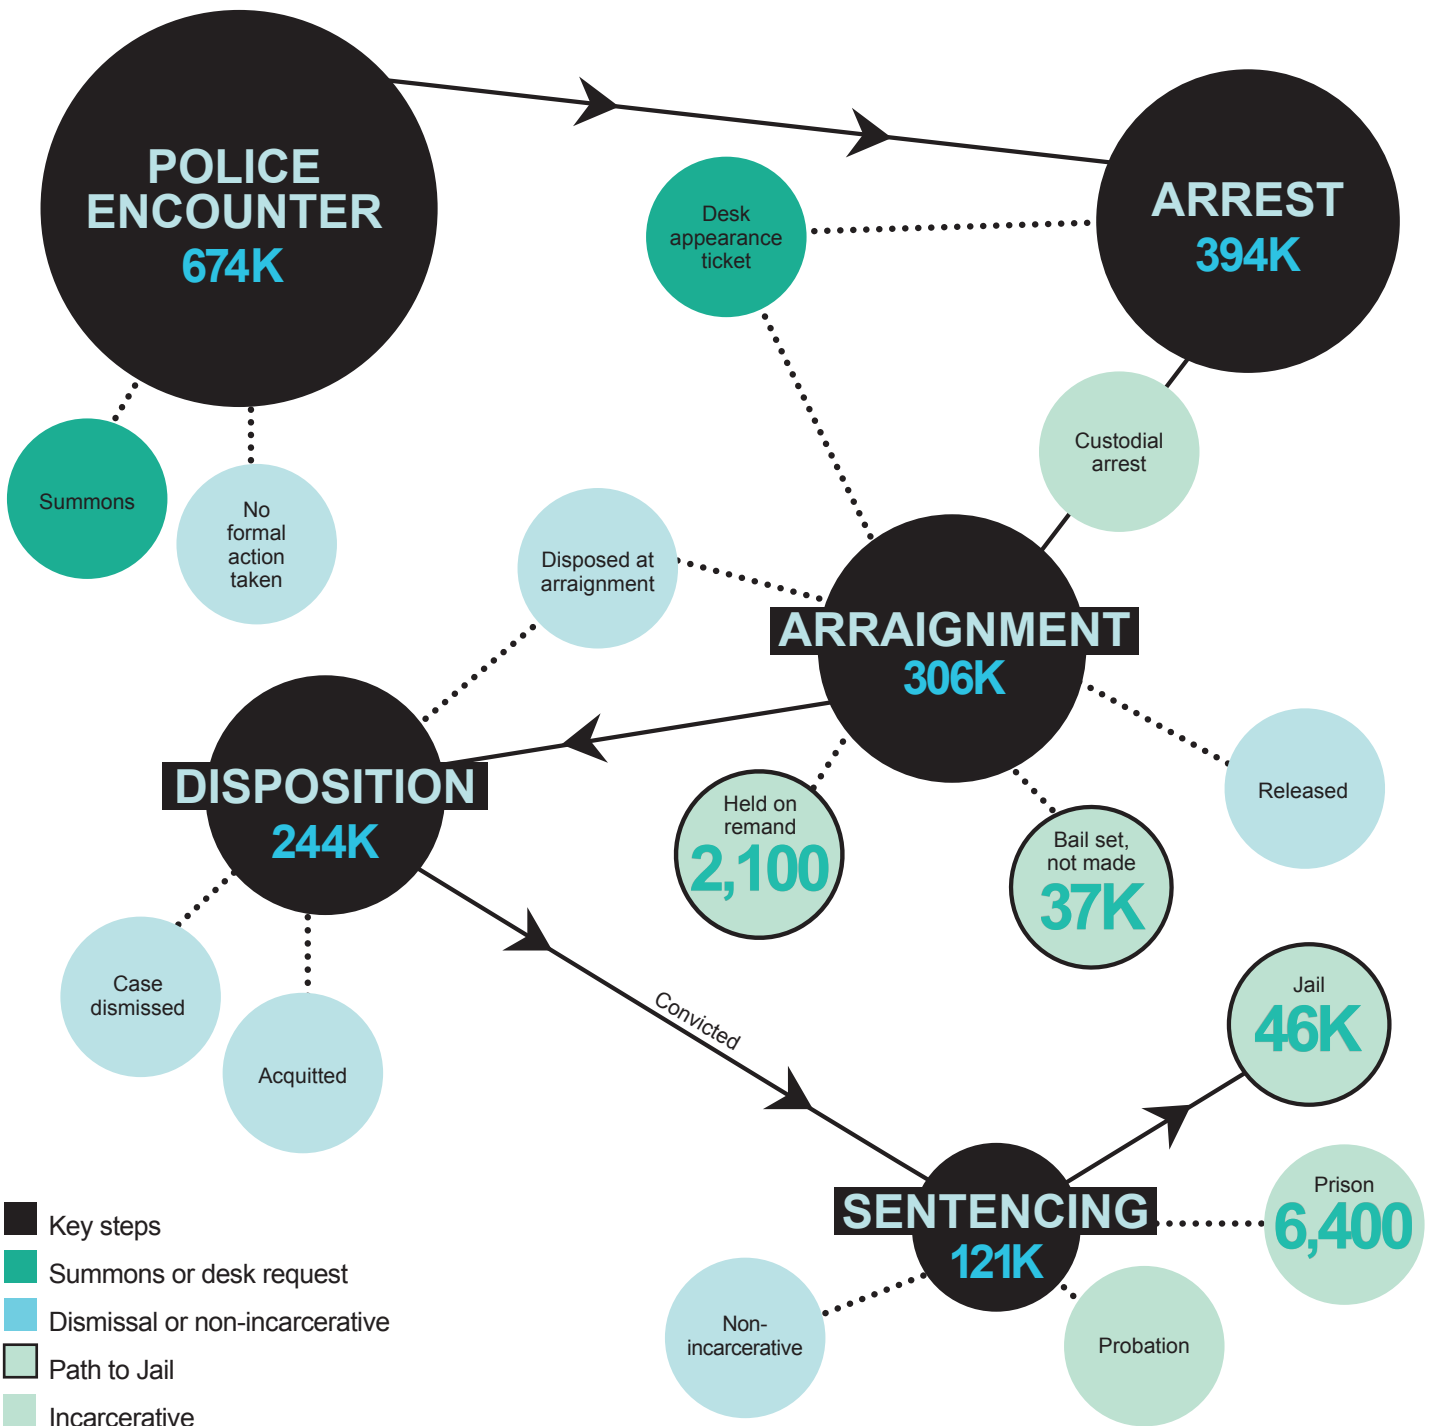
POLICE ENCOUNTER
674K

ARREST
394K

Desk appearance ticket

Summons

No formal action taken

Custodial arrest

Disposed at arraignment

ARRAIGNMENT
306K

DISPOSITION
244K

Released

Held on remand
2,100

Bail set, not made
37K

Case dismissed

Acquitted

Convicted

Jail
46K

Prison
6,400

SENTENCING
121K

Non-incarcerative

Probation

Key steps
Summons or desk request
Dismissal or non-incarcerative
Path to Jail
Incarcerative